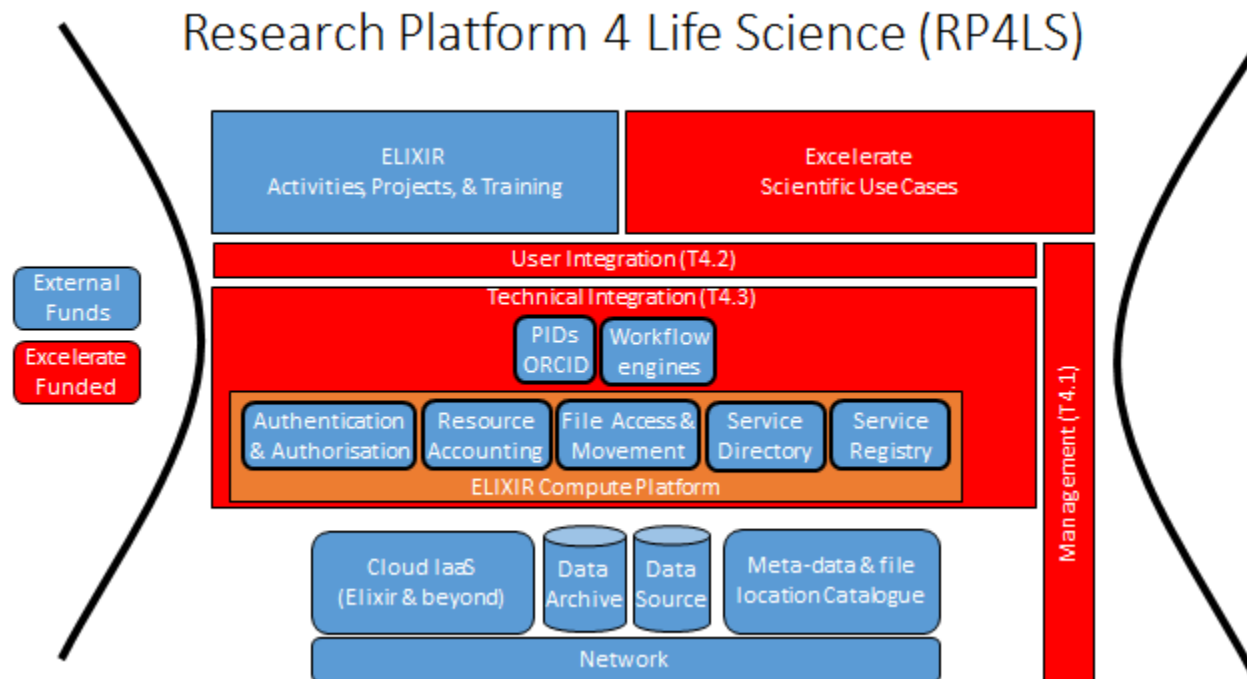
Research Platform 4 Life Science (RP4LS)

ELIXIR
Activities, Projects, & Training

Excelerate
Scientific Use Cases

External Funds

Excelerate Funded

User Integration (T4.2)

Technical Integration (T4.3)

PIDs ORCID

Workflow engines

Authentication & Authorisation

Resource Accounting

File Access & Movement

Service Directory

Service Registry

ELIXIR Compute Platform

Management (T4.1)

Cloud IaaS (Elixir & beyond)

Data Archive

Data Source

Meta-data & file location Catalogue

Network